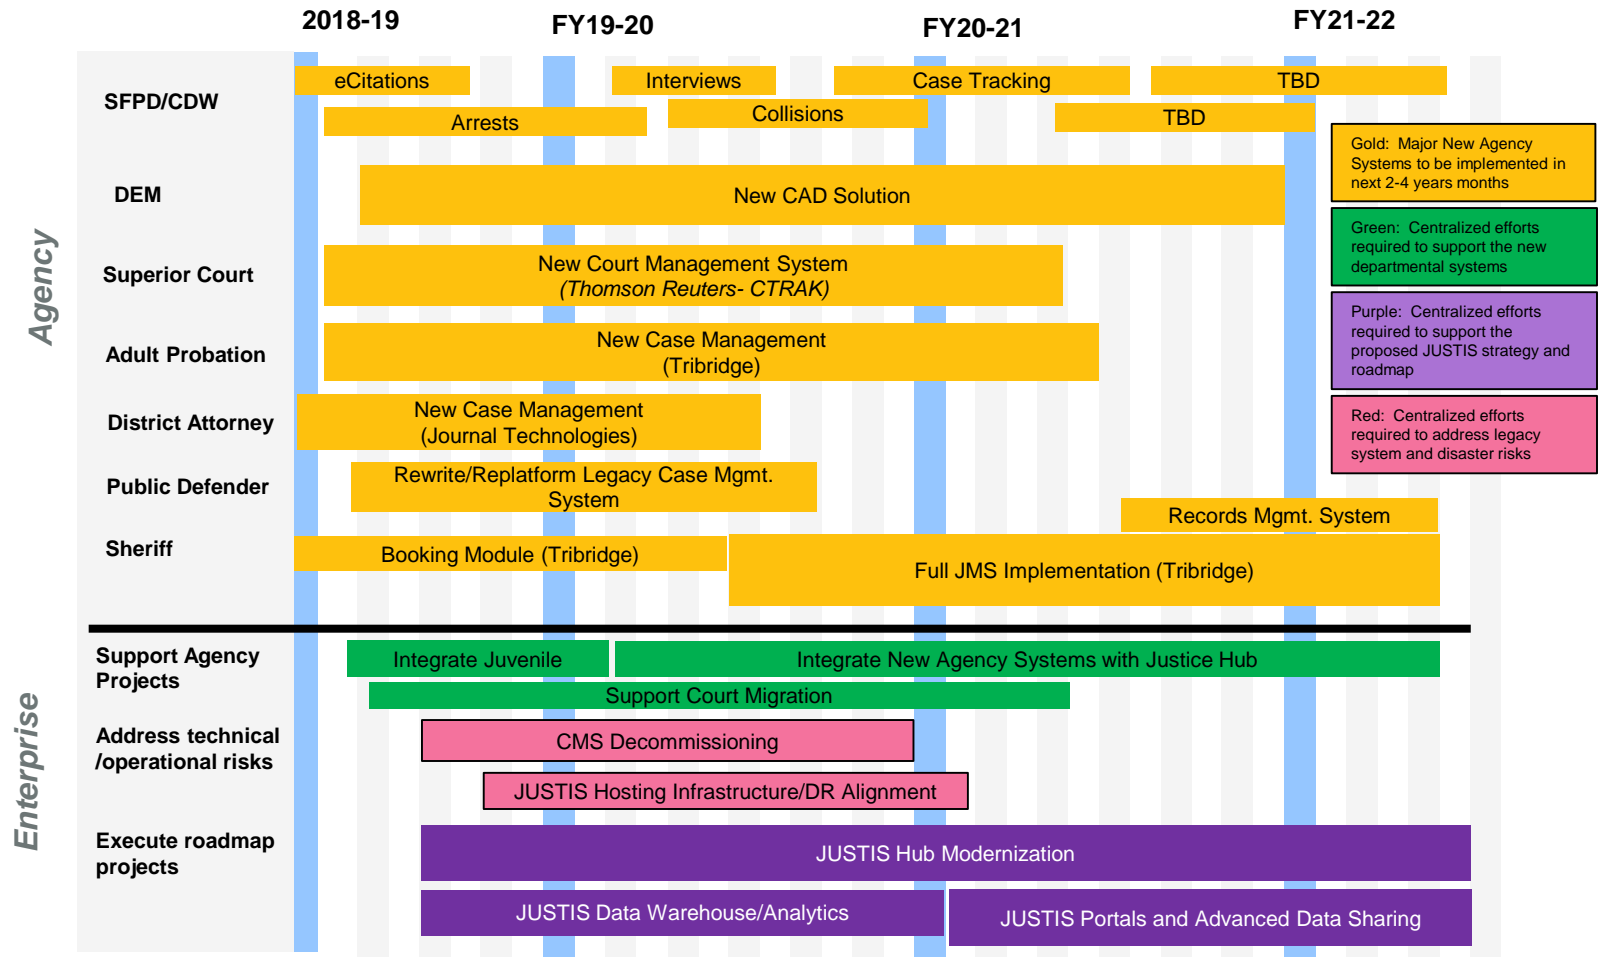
2018-19 FY19-20 FY20-21 FY21-22

Agency

SFPD/CDW
eCitations
Interviews
Case Tracking
TBD
Arrests
Collisions
TBD

DEM
New CAD Solution

Superior Court
New Court Management System (Thomson Reuters- CTRAK)

Adult Probation
New Case Management (Tribridge)

District Attorney
New Case Management (Journal Technologies)

Public Defender
Rewrite/Replatform Legacy Case Mgmt. System

Records Mgmt. System

Sheriff
Booking Module (Tribridge)
Full JMS Implementation (Tribridge)

Gold: Major New Agency Systems to be implemented in next 2-4 years months

Green: Centralized efforts required to support the new departmental systems

Purple: Centralized efforts required to support the proposed JUSTIS strategy and roadmap

Red: Centralized efforts required to address legacy system and disaster risks

Enterprise

Support Agency Projects
Integrate Juvenile
Integrate New Agency Systems with Justice Hub
Support Court Migration

Address technical /operational risks
CMS Decommissioning
JUSTIS Hosting Infrastructure/DR Alignment

Execute roadmap projects
JUSTIS Hub Modernization
JUSTIS Data Warehouse/Analytics
JUSTIS Portals and Advanced Data Sharing